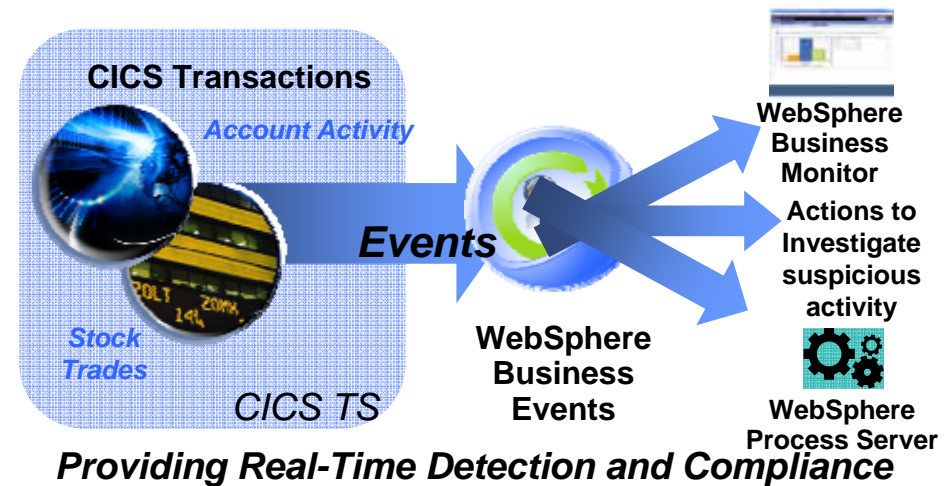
CICS Transactions

Account Activity

Stock Trades

CICS TS

Events

WebSphere Business Events

WebSphere Business Monitor

Actions to Investigate suspicious activity

WebSphere Process Server

Providing Real-Time Detection and Compliance